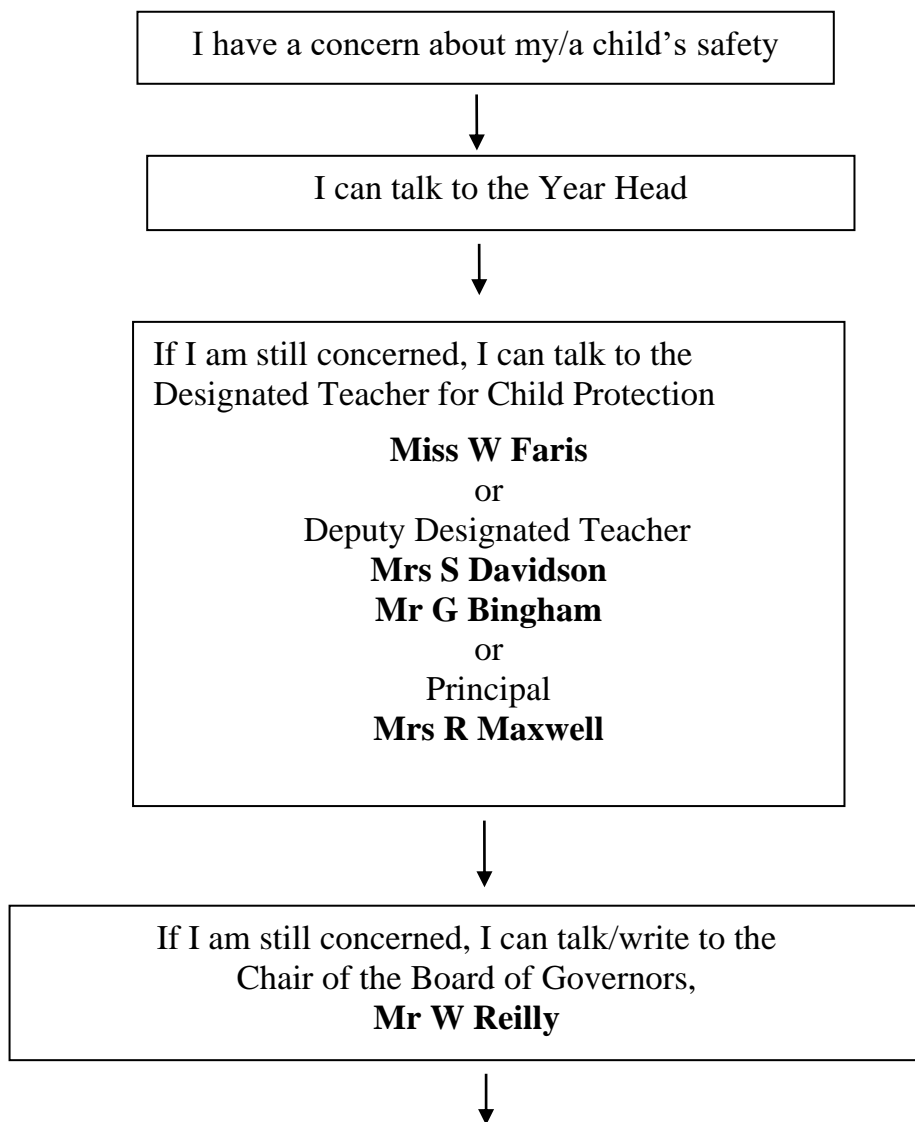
I have a concern about my/a child’s safety

I can talk to the Year Head

If I am still concerned, I can talk to the Designated Teacher for Child Protection

**Miss W Faris**
or
Deputy Designated Teacher
**Mrs S Davidson**
**Mr G Bingham**
or
Principal
**Mrs R Maxwell**

If I am still concerned, I can talk/write to the Chair of the Board of Governors,
**Mr W Reilly**